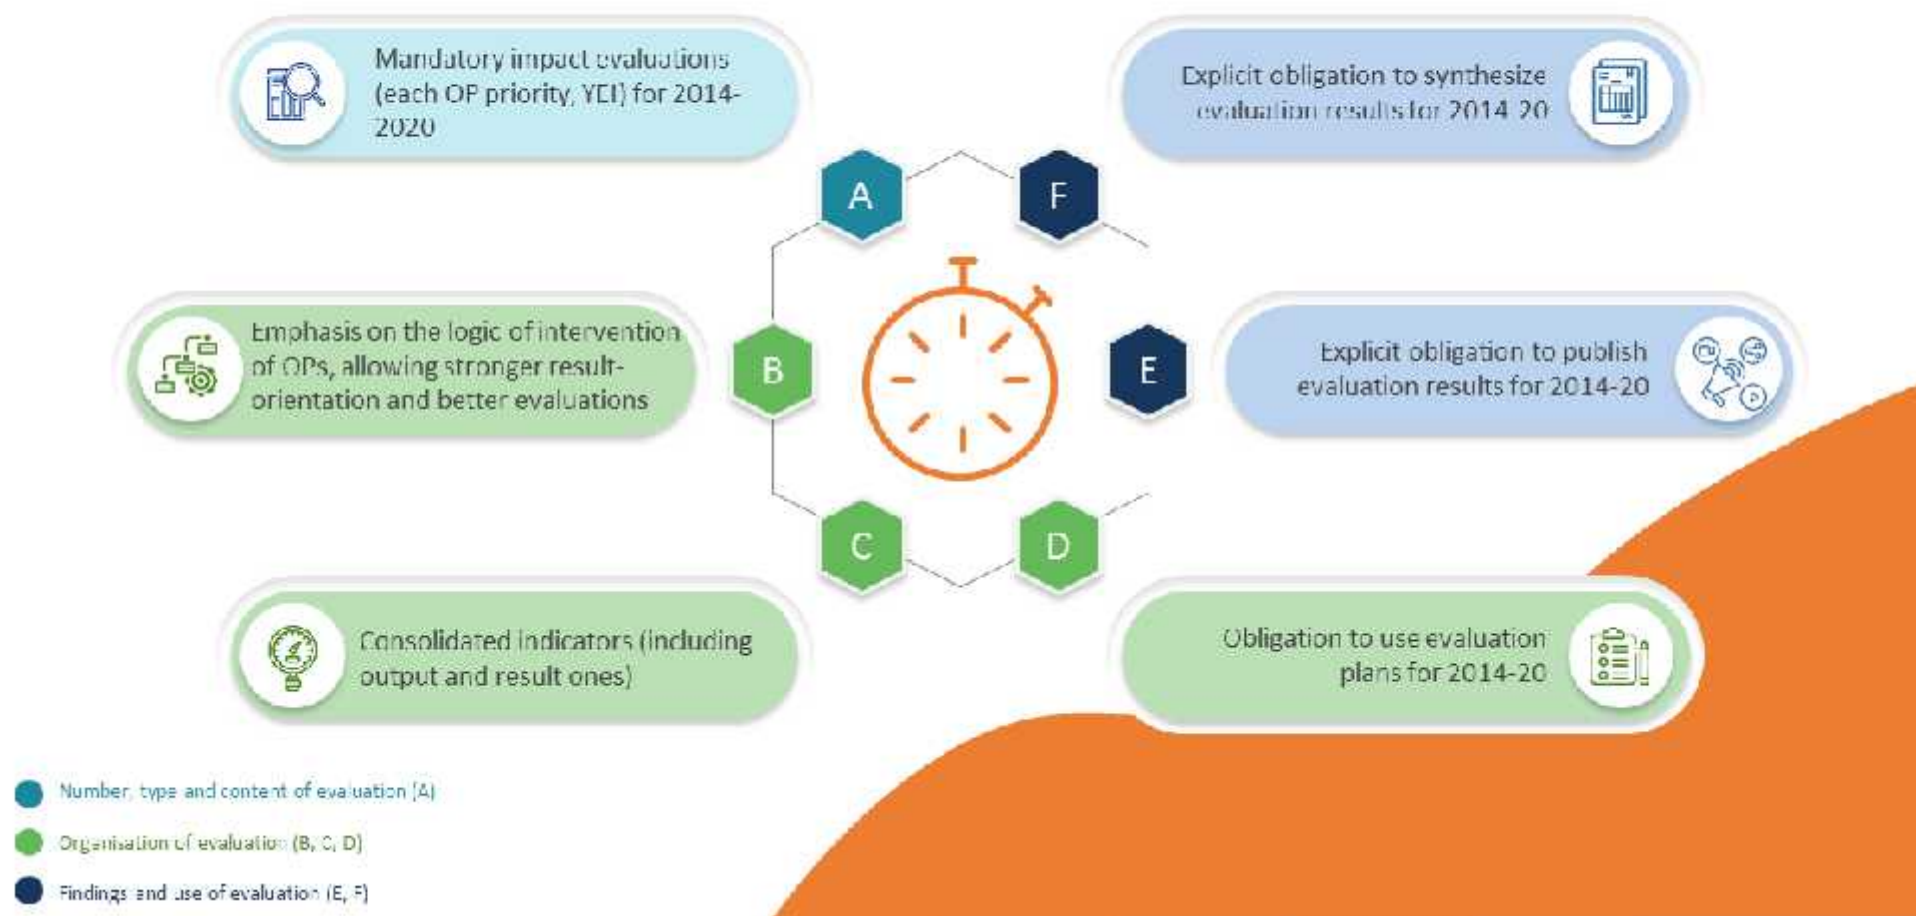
Mandatory impact evaluations (each OP priority, YEI) for 2014-2020

Explicit obligation to synthesize evaluation results for 2014-20

A

F

Emphasis on the logic of intervention of OPs, allowing stronger result-orientation and better evaluations

B

E

Explicit obligation to publish evaluation results for 2014-20

C

D

Consolidated indicators (including output and result ones)

Obligation to use evaluation plans for 2014-20

Number, type and content of evaluation (A)

Organisation of evaluation (B, C, D)

Findings and use of evaluation (E, F)